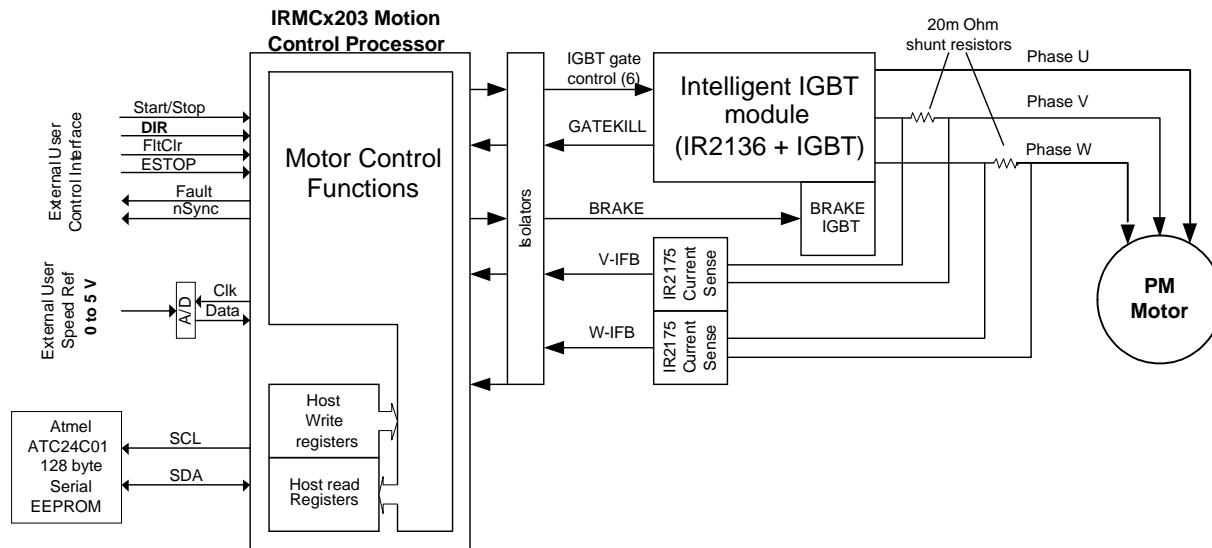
IRMCx203 Motion Control Processor

External User Control Interface

Start/Stop
DIR
FltClr
ESTOP
Fault
nSync

Motor Control Functions

External User Speed Ref
0 to 5 V

A/D
Clk
Data

Host Write registers

Host read Registers

Atmel ATC24C01 128 byte Serial EEPROM

SCL
SDA

Isolators

IGBT gate control (6)
GATEKILL
BRAKE
V-IFB
W-IFB

Intelligent IGBT module (IR2136 + IGBT)

BRAKE IGBT

IR2175 Current Sense

IR2175 Current Sense

20m Ohm shunt resistors

Phase U
Phase V
Phase W

PM Motor